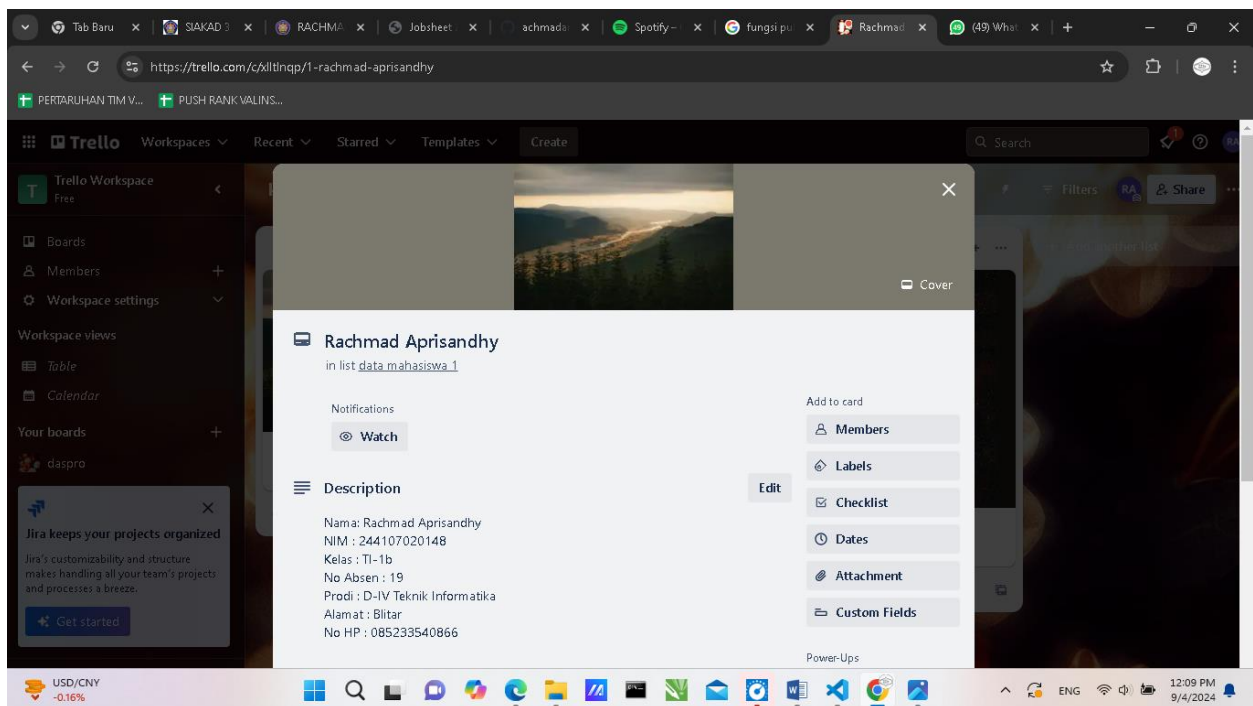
Tab Baru × SIAKAD 3 × RACHMA × Jobsheet × achmada × Spotify – × fungsi pu × Rachmad × (49) What × +

https://trello.com/c/xlltlnqp/1-rachmad-aprisandhy

PERTARUHAN TIM V... PUSH RANK VALINS...

Trello Workspaces Recent Starred Templates Create

Search

Trello Workspace
Free

Boards
Members
Workspace settings

Workspace views
Table
Calendar

Your boards
daspro

Jira keeps your projects organized
Jira's customizability and structure makes handling all your team's projects and processes a breeze.
Get started

Filters RA Share

Cover

Rachmad Aprisandhy
in list data mahasiswa 1

Notifications
Watch

Description
Edit

Nama: Rachmad Aprisandhy
NIM : 244107020148
Kelas : TI-1b
No Absen : 19
Prodi : D-IV Teknik Informatika
Alamat : Blitar
No HP : 085233540866

Add to card
Members
Labels
Checklist
Dates
Attachment
Custom Fields

Power-Ups

USD/CNY
-0.16%

ENG
12:09 PM
9/4/2024